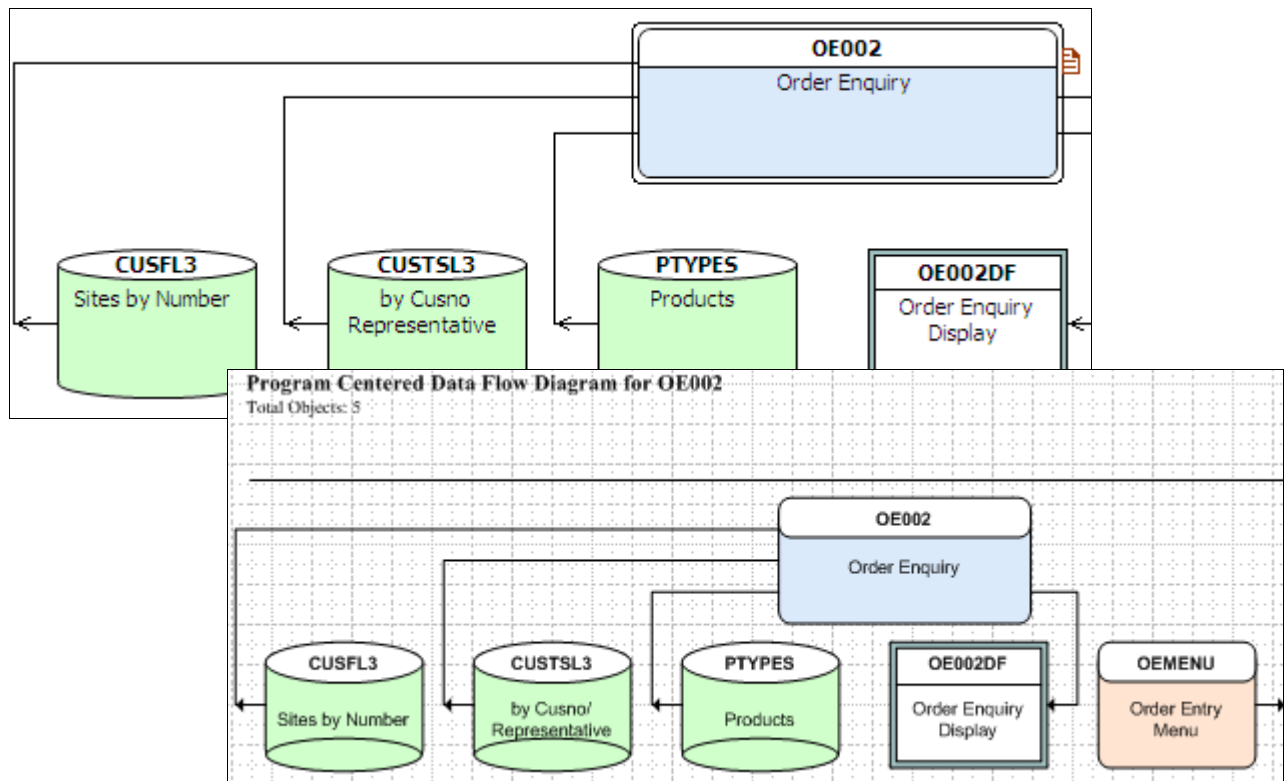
OE002
Order Enquiry

CUSFL3
Sites by Number

CUSTSL3
by Cusno Representative

PTYPES
Products

OE002DF
Order Enquiry Display

Program Centered Data Flow Diagram for OE002
Total Objects: 5

OE002
Order Enquiry

CUSFL3
Sites by Number

CUSTSL3
by Cusno/ Representative

PTYPES
Products

OE002DF
Order Enquiry Display

OEMENU
Order Entry Menu